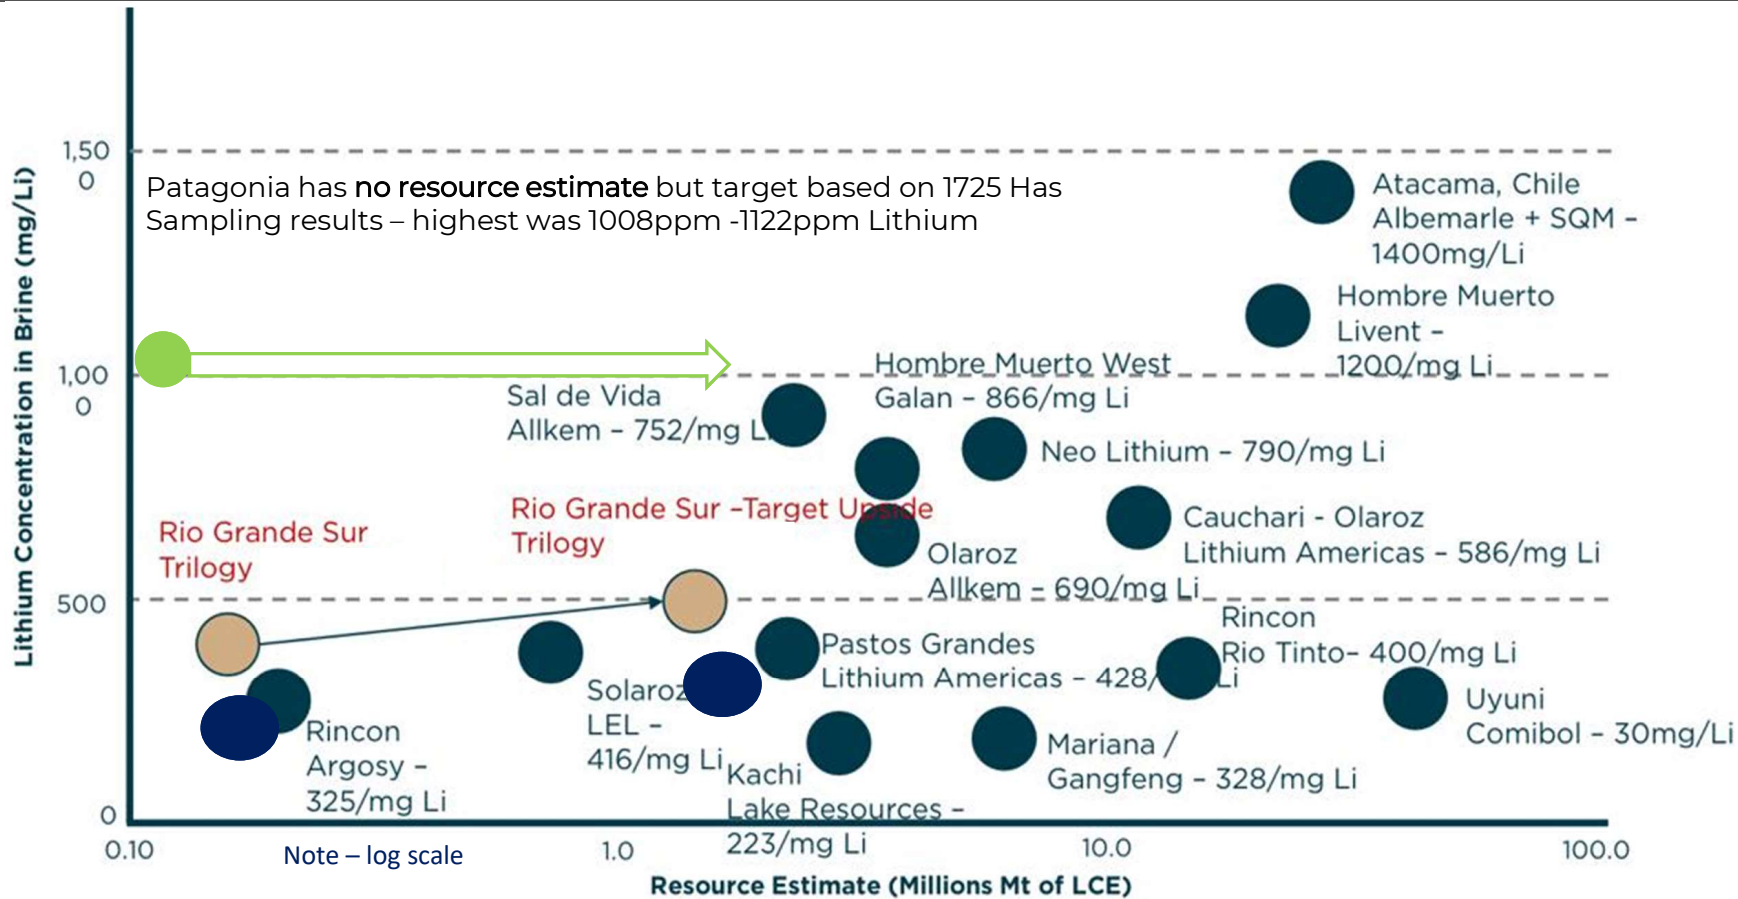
Lithium Concentration in Brine (mg/Li)

1,500

1,000

500

0

Patagonia has **no resource estimate** but target based on 1725 Has Sampling results – highest was 1008ppm -1122ppm Lithium

Atacama, Chile Albemarle + SQM - 1400mg/Li

Hombre Muerto Livent - 1200/mg Li

Hombre Muerto West Galan - 866/mg Li

Sal de Vida Allkem - 752/mg Li

Neo Lithium - 790/mg Li

Rio Grande Sur -Target Upside Trilogy

Rio Grande Sur Trilogy

Cauchari - Olaroz Lithium Americas - 586/mg Li

Olaroz Allkem - 690/mg Li

Rincon Rio Tinto- 400/mg Li

Pastos Grandes Lithium Americas - 428/mg Li

Solaroz LEL - 416/mg Li

Uyuni Comibol - 30mg/Li

Rincon Argosy - 325/mg Li

Mariana / Gangfeng - 328/mg Li

Kachi Lake Resources - 223/mg Li

0.10

Note – log scale

1.0

10.0

100.0

Resource Estimate (Millions Mt of LCE)